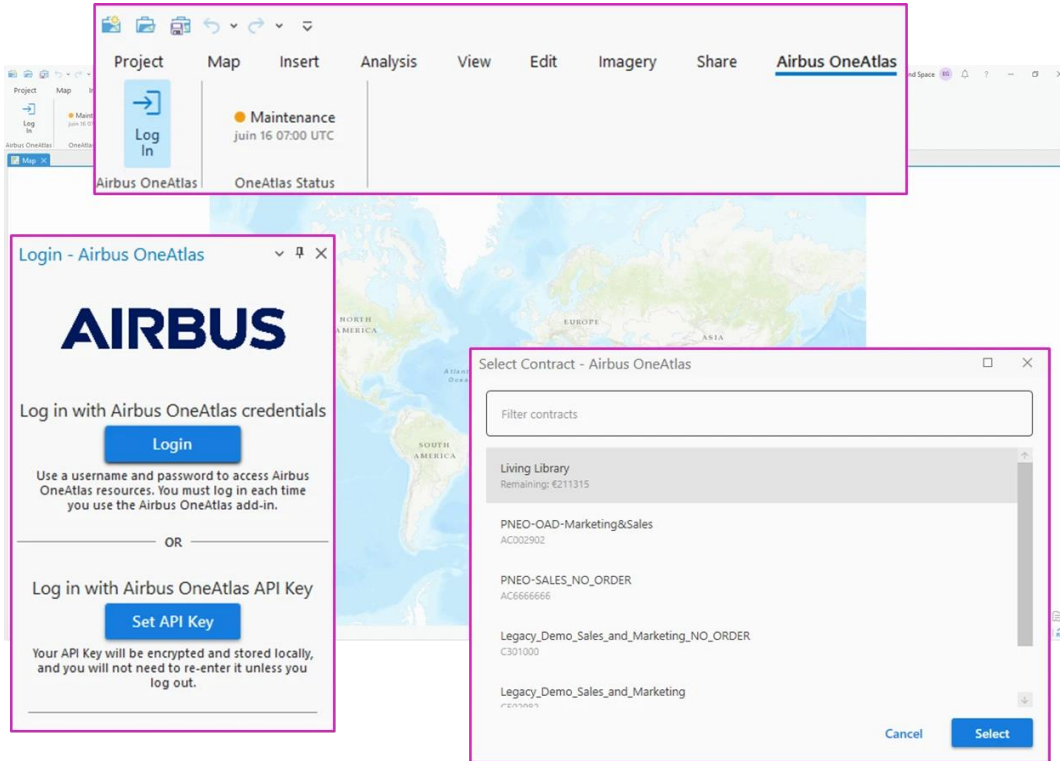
Project Map Insert Analysis View Edit Imagery Share Airbus OneAtlas

Log In

Maintenance
juin 16 07:00 UTC

Airbus OneAtlas OneAtlas Status

Login - Airbus OneAtlas

AIRBUS

Log in with Airbus OneAtlas credentials

Login

Use a username and password to access Airbus OneAtlas resources. You must log in each time you use the Airbus OneAtlas add-in.

OR

Log in with Airbus OneAtlas API Key

Set API Key

Your API Key will be encrypted and stored locally, and you will not need to re-enter it unless you log out.

NORTH AMERICA

EUROPE

Atlantic Ocean

SOUTH AMERICA

Select Contract - Airbus OneAtlas

Filter contracts

Living Library
Remaining: €211315

PNEO-OAD-Marketing&Sales
AC002902

PNEO-SALES_NO_ORDER
AC6666666

Legacy_Demo_Sales_and_Marketing_NO_ORDER
C301000

Legacy_Demo_Sales_and_Marketing
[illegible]

Cancel Select